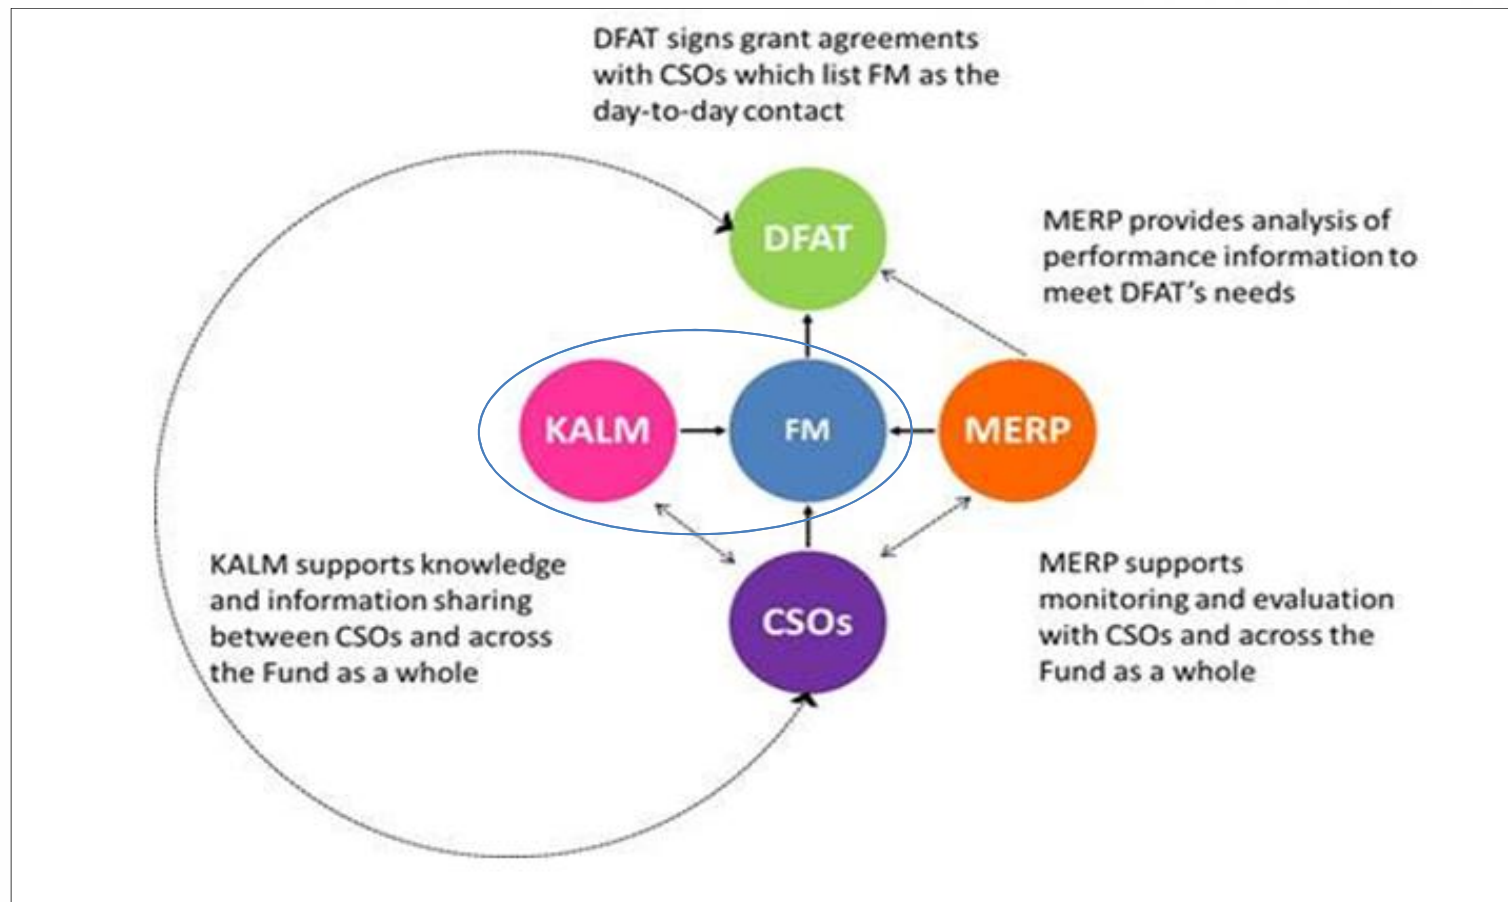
DFAT signs grant agreements with CSOs which list FM as the day-to-day contact

DFAT

MERP provides analysis of performance information to meet DFAT's needs

KALM

FM

MERP

KALM supports knowledge and information sharing between CSOs and across the Fund as a whole

CSOs

MERP supports monitoring and evaluation with CSOs and across the Fund as a whole